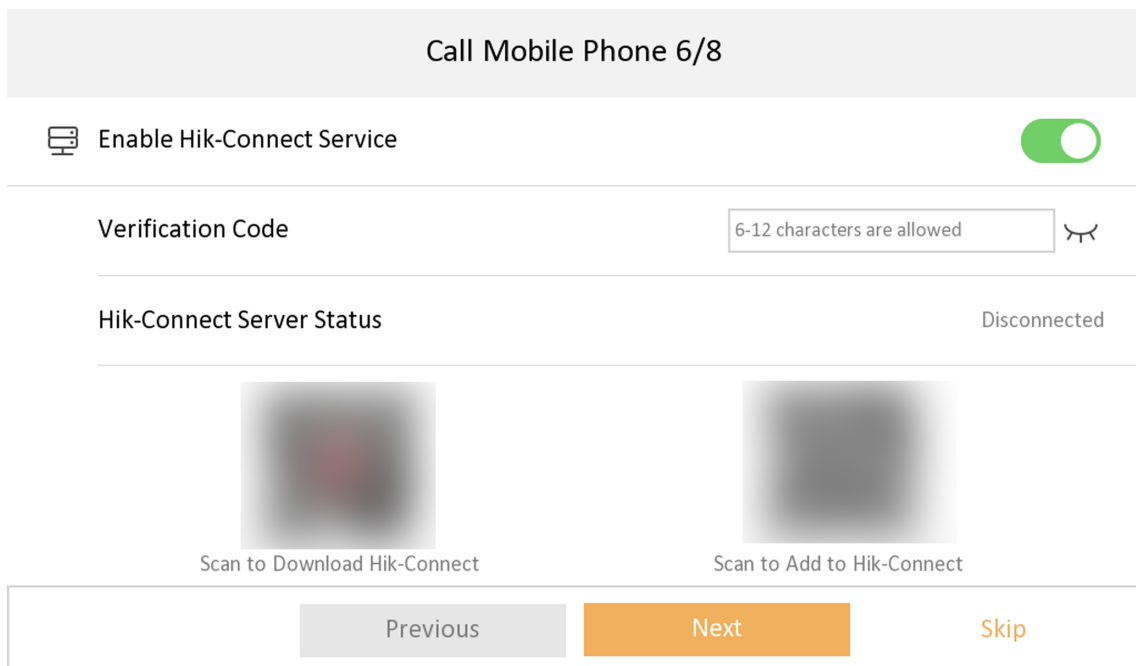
Call Mobile Phone 6/8

Enable Hik-Connect Service

Verification Code

6-12 characters are allowed

Hik-Connect Server Status

Disconnected

Scan to Download Hik-Connect

Scan to Add to Hik-Connect

Previous

Next

Skip